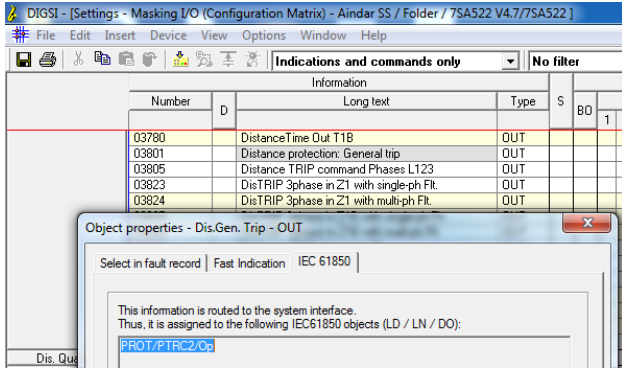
DIGSI - [Settings - Masking I/O (Configuration Matrix) - Aindar SS / Folder / 7SA522 V4.7/7SA522 ]

File Edit Insert Device View Options Window Help

Indications and commands only | No filter

| Information | | | | S | BO |
|---|---|---|---|---|---|
| Number | D | Long text | Type | | 1 |
| 03780 | | DistanceTime Out T1B | OUT | | |
| 03801 | | Distance protection: General trip | OUT | | |
| 03805 | | Distance TRIP command Phases L123 | OUT | | |
| 03823 | | DisTRIP 3phase in Z1 with single-ph Flt. | OUT | | |
| 03824 | | DisTRIP 3phase in Z1 with multi-ph Flt. | OUT | | |

Object properties - Dis.Gen. Trip - OUT

Select in fault record | Fast Indication | IEC 61850

This information is routed to the system interface.
Thus, it is assigned to the following IEC61850 objects (LD / LN / DO):

PROT/PTRC2/Op

Dis. Qua